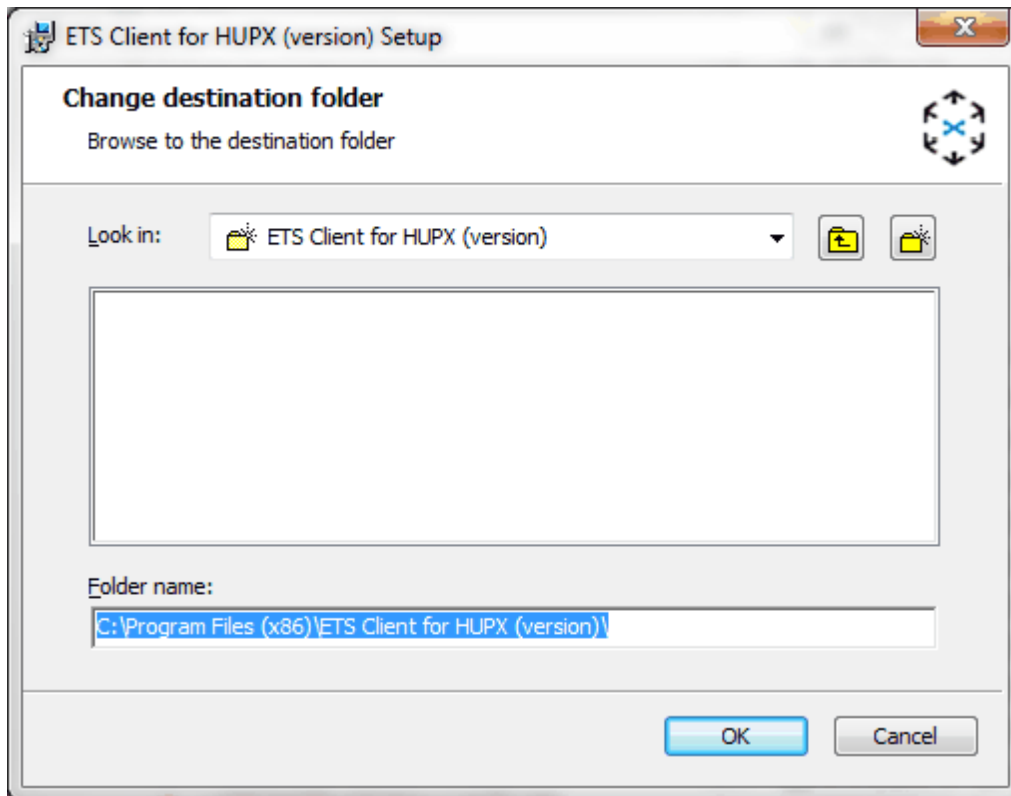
ETS Client for HUPX (version) Setup

Change destination folder

Browse to the destination folder

Look in: ETS Client for HUPX (version)

Folder name:

C:\Program Files (x86)\ETS Client for HUPX (version)\

OK Cancel